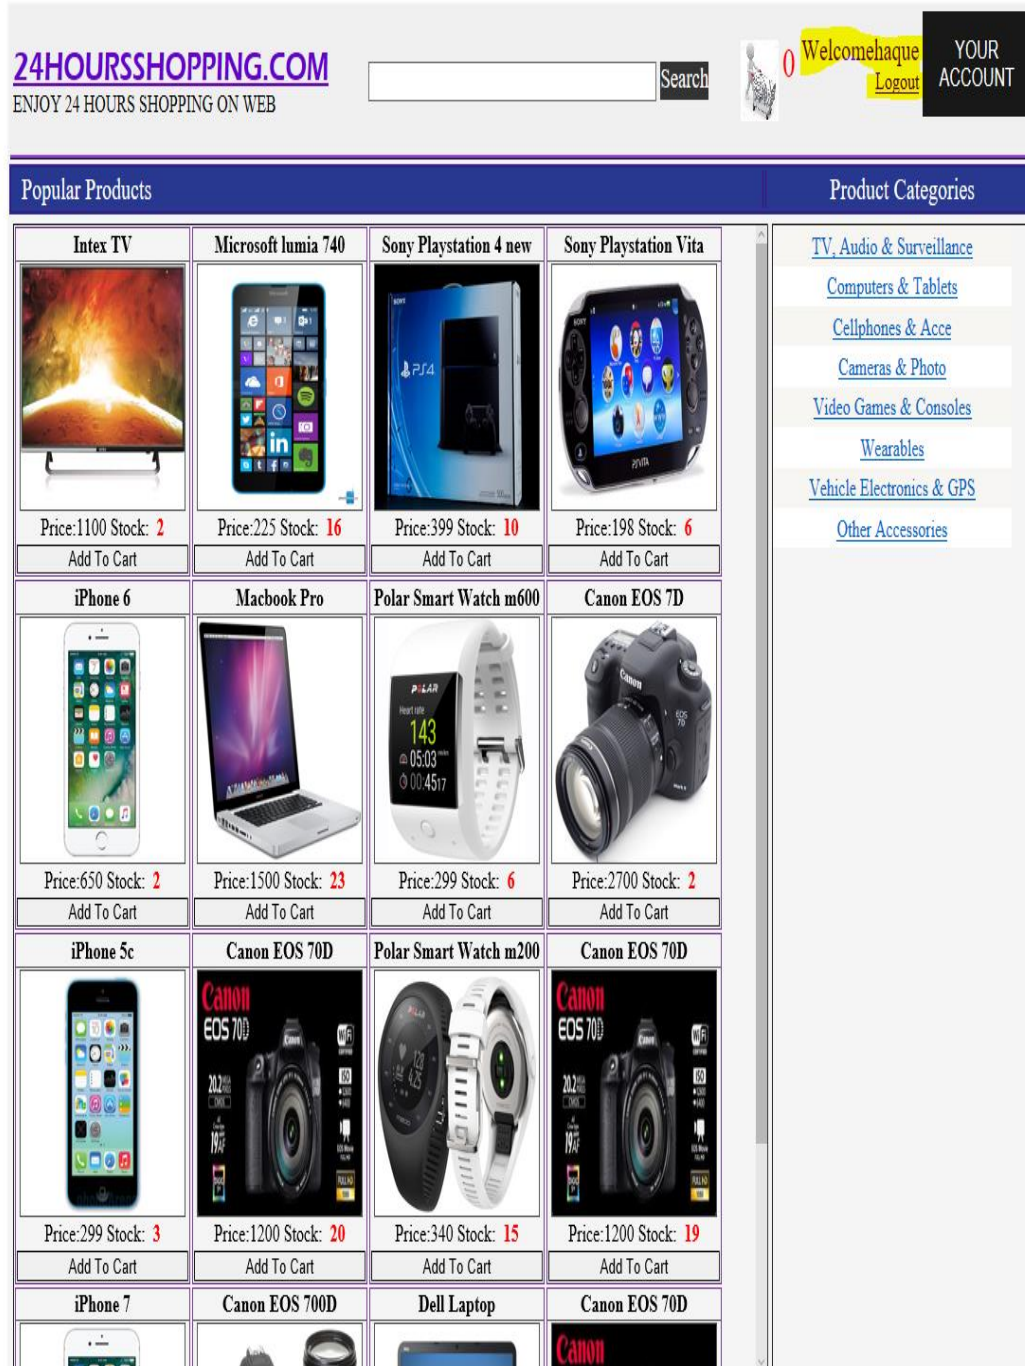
24HOURSSHOPPING.COM
ENJOY 24 HOURS SHOPPING ON WEB

Search

0 Welcomehaque
Logout

YOUR ACCOUNT

Popular Products

Product Categories

| Intex TV | Microsoft lumia 740 | Sony Playstation 4 new | Sony Playstation Vita |
|---|---|---|---|
| Price:1100 Stock: 2 | Price:225 Stock: 16 | Price:399 Stock: 10 | Price:198 Stock: 6 |
| Add To Cart | Add To Cart | Add To Cart | Add To Cart |
| iPhone 6 | Macbook Pro | Polar Smart Watch m600 | Canon EOS 7D |
| Price:650 Stock: 2 | Price:1500 Stock: 23 | Price:299 Stock: 6 | Price:2700 Stock: 2 |
| Add To Cart | Add To Cart | Add To Cart | Add To Cart |
| iPhone 5c | Canon EOS 70D | Polar Smart Watch m200 | Canon EOS 70D |
| Price:299 Stock: 3 | Price:1200 Stock: 20 | Price:340 Stock: 15 | Price:1200 Stock: 19 |
| Add To Cart | Add To Cart | Add To Cart | Add To Cart |
| iPhone 7 | Canon EOS 700D | Dell Laptop | Canon EOS 70D |

TV, Audio & Surveillance
Computers & Tablets
Cellphones & Acce
Cameras & Photo
Video Games & Consoles
Wearables
Vehicle Electronics & GPS
Other Accessories